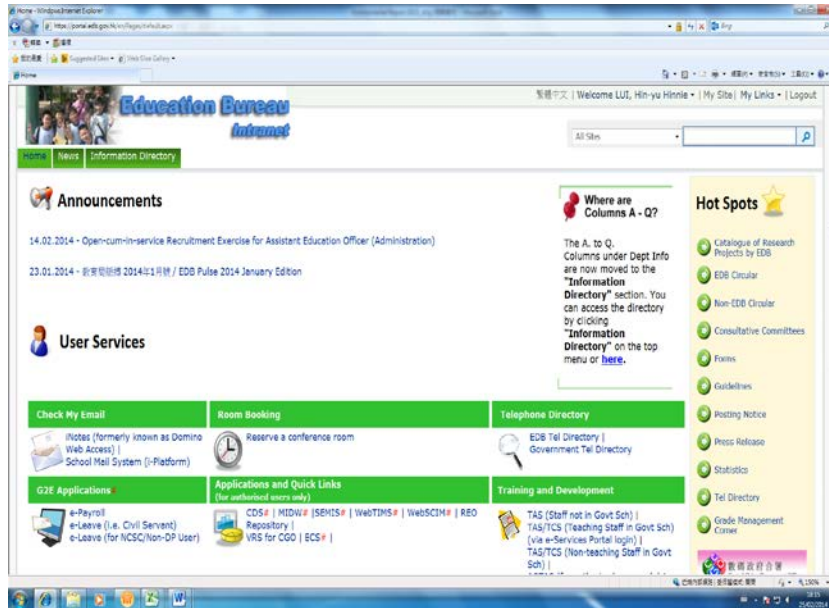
Home - Windows Internet Explorer
https://portal.edb.gov.hk/en/Pages/default.aspx
Suggested Sites • Web Slice Gallery •
Home

Education Bureau
Intranet

繁體中文 | Welcome LUI, Hin-yu Hinnie • | My Site | My Links • | Logout

Home News Information Directory

All Sites

Announcements

14.02.2014 - Open-cum-in-service Recruitment Exercise for Assistant Education Officer (Administration)

23.01.2014 - 教育局脈搏 2014年1月號 / EDB Pulse 2014 January Edition

User Services

Where are Columns A - Q?

The A. to Q. Columns under Dept Info are now moved to the "Information Directory" section. You can access the directory by clicking "Information Directory" on the top menu or here.

Hot Spots

Catalogue of Research Projects by EDB
EDB Circular
Non-EDB Circular
Consultative Committees
Forms
Guidelines
Posting Notice
Press Release
Statistics
Tel Directory
Grade Management Corner

Check My Email
iNotes (formerly known as Domino Web Access) |
School Mail System (I-Platform)

Room Booking
Reserve a conference room

Telephone Directory
EDB Tel Directory |
Government Tel Directory

G2E Applications
e-Payroll
e-Leave (i.e. Civil Servant)
e-Leave (for NCSC/Non-DP User)

Applications and Quick Links
(for authorised users only)
CDS | MIDW | SEMIS | WebTIMS | WebSCIM | REO Repository |
VRS for CGO | ECS |

Training and Development
TAS (Staff not in Govt Sch) |
TAS/TCS (Teaching Staff in Govt Sch) (via e-Services Portal login) |
TAS/TCS (Non-teaching Staff in Govt Sch) |
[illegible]

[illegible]